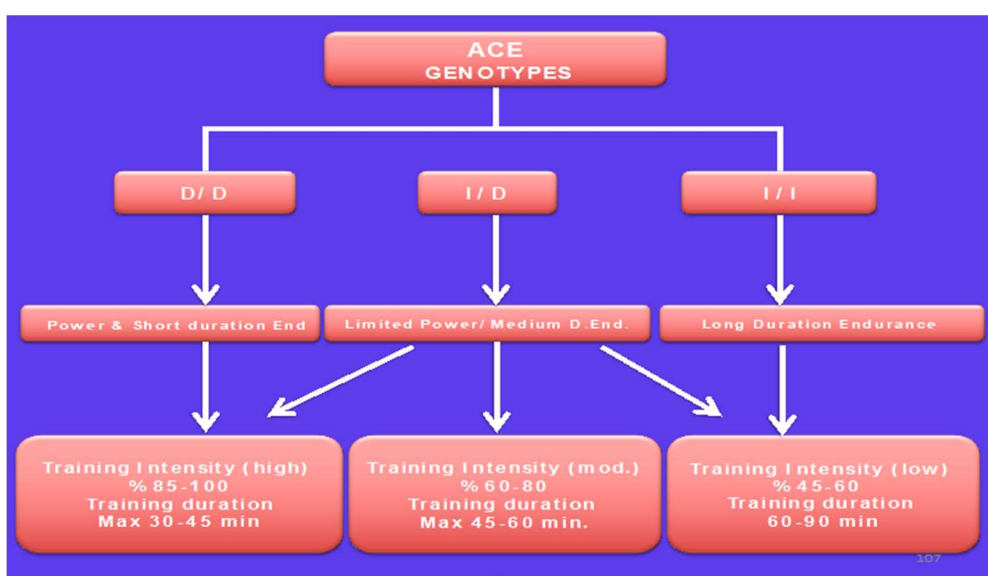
ACE
GENOTYPES

D/ D

I / D

I / I

Power & Short duration End

Limited Power/ Medium D.End.

Long Duration Endurance

Training Intensity (high)
% 85-100
Training duration
Max 30-45 min

Training Intensity (mod.)
% 60-80
Training duration
Max 45-60 min.

Training Intensity (low)
% 45-60
Training duration
60-90 min

107